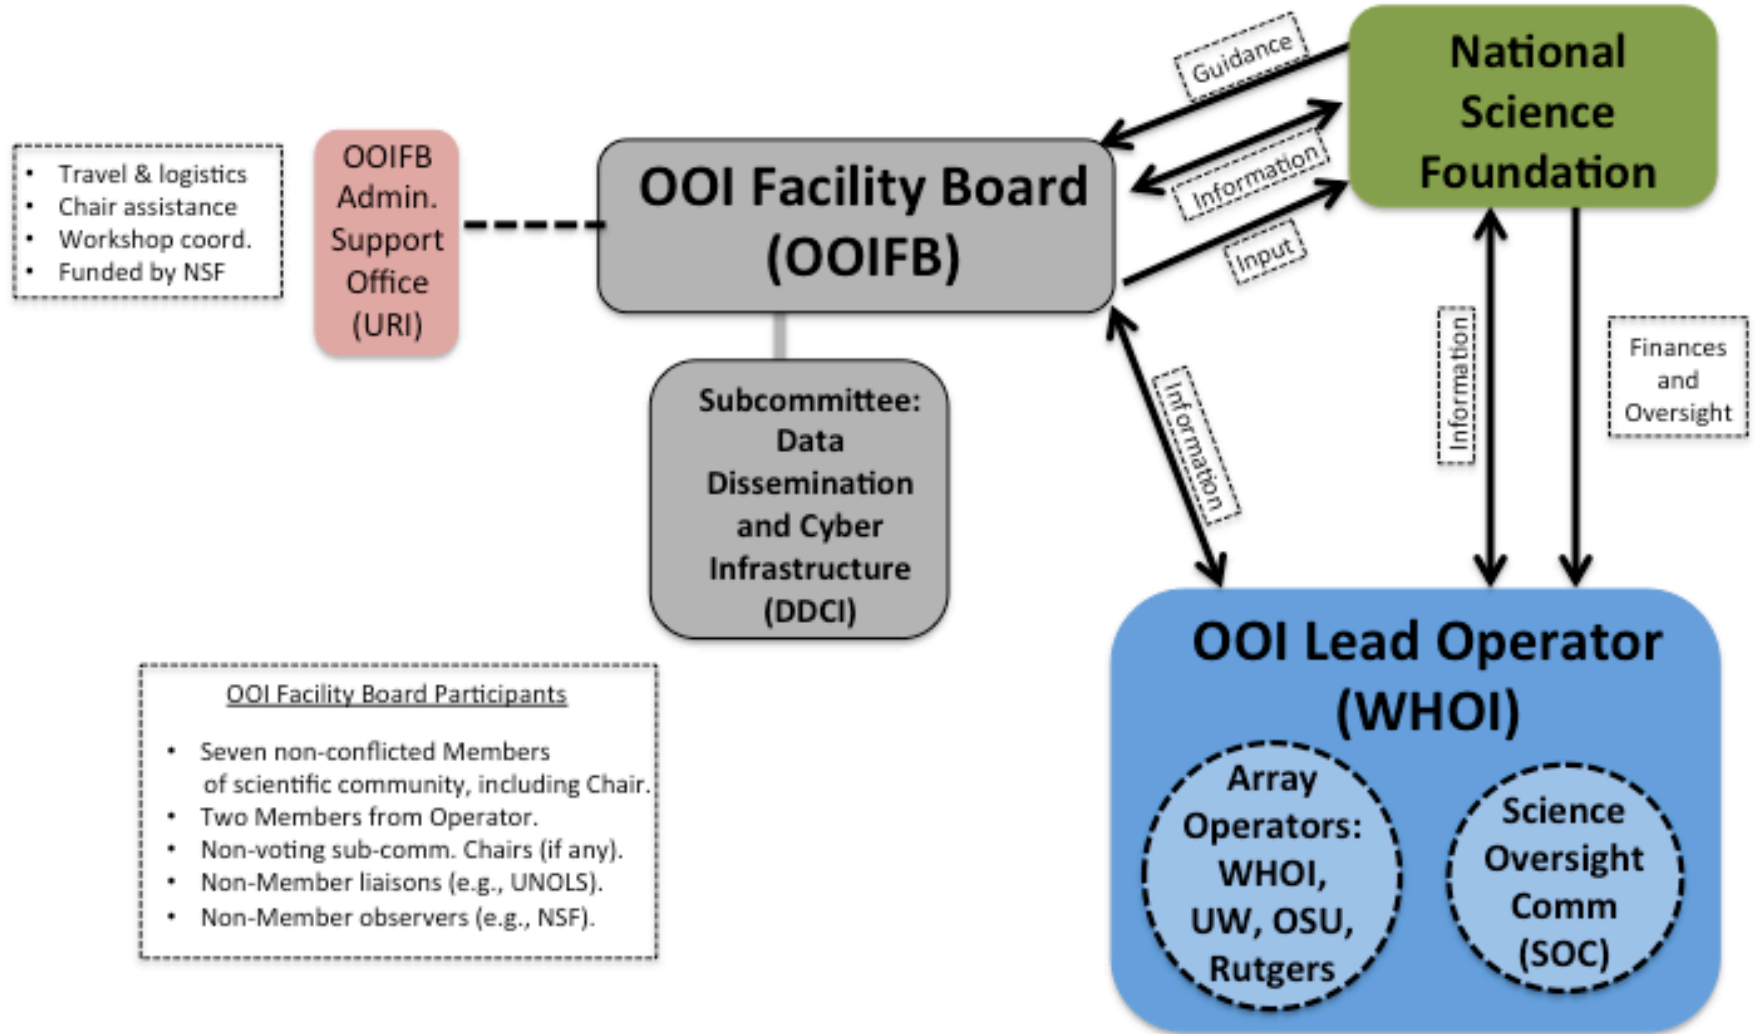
• Travel & logistics
• Chair assistance
• Workshop coord.
• Funded by NSF

OOIFB Admin. Support Office (URI)

OOI Facility Board (OOIFB)

Guidance

Information

Input

National Science Foundation

Subcommittee: Data Dissemination and Cyber Infrastructure (DDCI)

Information

Information

Finances and Oversight

OOI Facility Board Participants

• Seven non-conflicted Members of scientific community, including Chair.
• Two Members from Operator.
• Non-voting sub-comm. Chairs (if any).
• Non-Member liaisons (e.g., UNOLS).
• Non-Member observers (e.g., NSF).

OOI Lead Operator (WHOI)

Array Operators: WHOI, UW, OSU, Rutgers

Science Oversight Comm (SOC)